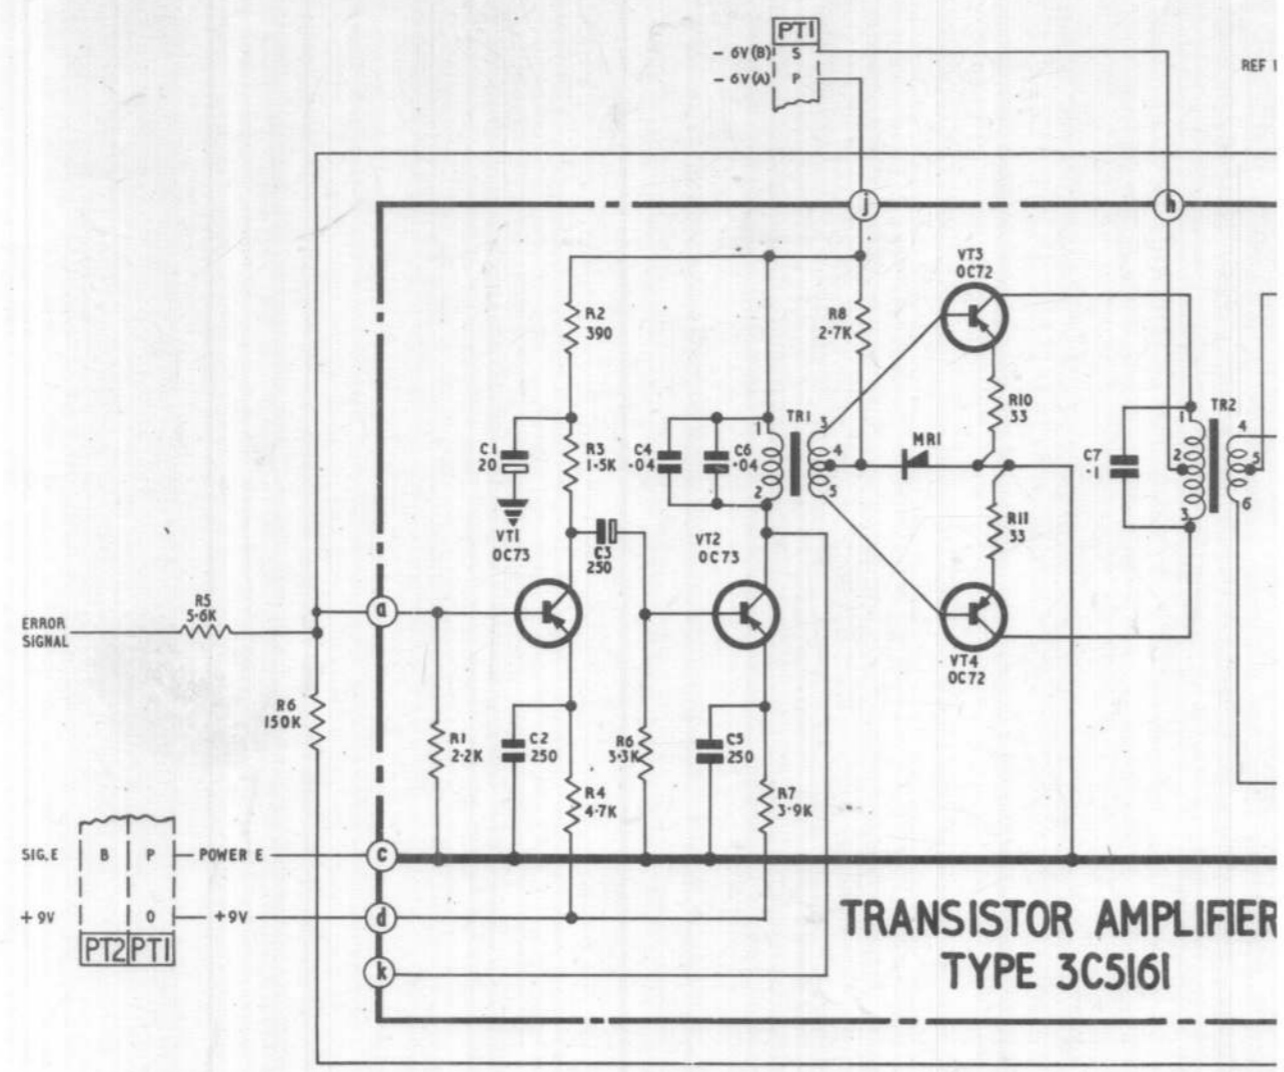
PT1
– 6V(B) S
– 6V(A) P
REF I
j
h
VT3
OC72
R8
2·7K
R2
390
R10
33
TR1
TR2
C1
20
R3
1·5K
C4
·04
C6
·04
MR1
C7
·1
VT1
OC73
C3
250
VT2
OC73
R11
33
ERROR SIGNAL
R5
5·6K
a
VT4
OC72
R6
150K
R1
2·2K
C2
250
R6
3·3K
C5
250
R4
4·7K
R7
3·9K
SIG.E
B
P
POWER E
c
+9V
0
+9V
d
PT2
PT1
k
TRANSISTOR AMPLIFIER
TYPE 3C5161